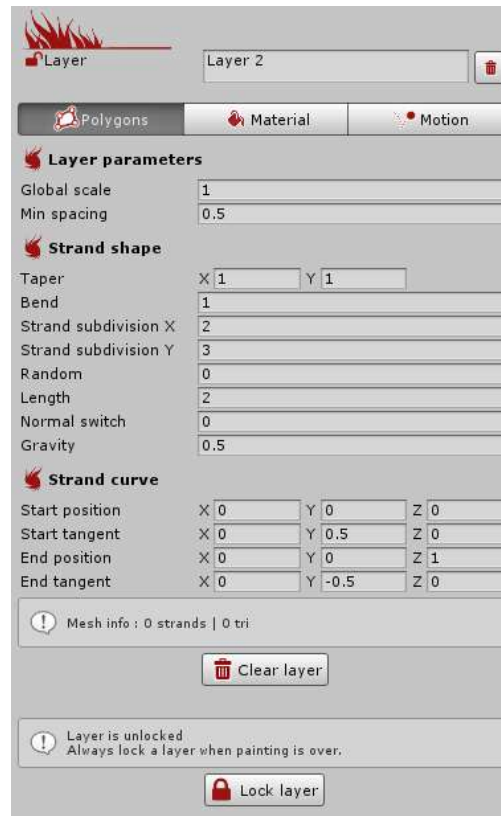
Layer

Layer 2

Polygons | Material | Motion

Layer parameters

| | |
|---|---|
| Global scale | 1 |
| Min spacing | 0.5 |

Strand shape

| | | | |
|---|---|---|---|
| Taper | X 1 | Y 1 | |
| Bend | 1 | | |
| Strand subdivision X | 2 | | |
| Strand subdivision Y | 3 | | |
| Random | 0 | | |
| Length | 2 | | |
| Normal switch | 0 | | |
| Gravity | 0.5 | | |

Strand curve

| | | | |
|---|---|---|---|
| Start position | X 0 | Y 0 | Z 0 |
| Start tangent | X 0 | Y 0.5 | Z 0 |
| End position | X 0 | Y 0 | Z 1 |
| End tangent | X 0 | Y -0.5 | Z 0 |

Mesh info : 0 strands | 0 tri

Clear layer

Layer is unlocked
Always lock a layer when painting is over.

Lock layer